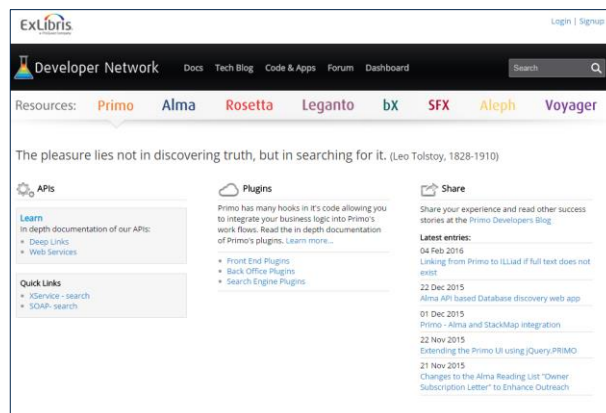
ExLibris
a ProQuest Company

Login | Signup

Developer Network Docs Tech Blog Code & Apps Forum Dashboard Search

Resources: Primo Alma Rosetta Leganto bX SFX Aleph Voyager

The pleasure lies not in discovering truth, but in searching for it. (Leo Tolstoy, 1828-1910)

APIs

Learn
In depth documentation of our APIs:
• Deep Links
• Web Services

Quick Links
• XService - search
• SOAP- search

Plugins

Primo has many hooks in it's code allowing you to integrate your business logic into Primo's work flows. Read the in depth documentation of Primo's plugins. Learn more...

• Front End Plugins
• Back Office Plugins
• Search Engine Plugins

Share

Share your experience and read other success stories at the Primo Developers Blog

Latest entries:
04 Feb 2016
Linking from Primo to ILLiad if full text does not exist
22 Dec 2015
Alma API based Database discovery web app
01 Dec 2015
Primo - Alma and StackMap integration
22 Nov 2015
Extending the Primo UI using jQuery.PRIMO
21 Nov 2015
Changes to the Alma Reading List "Owner Subscription Letter" to Enhance Outreach